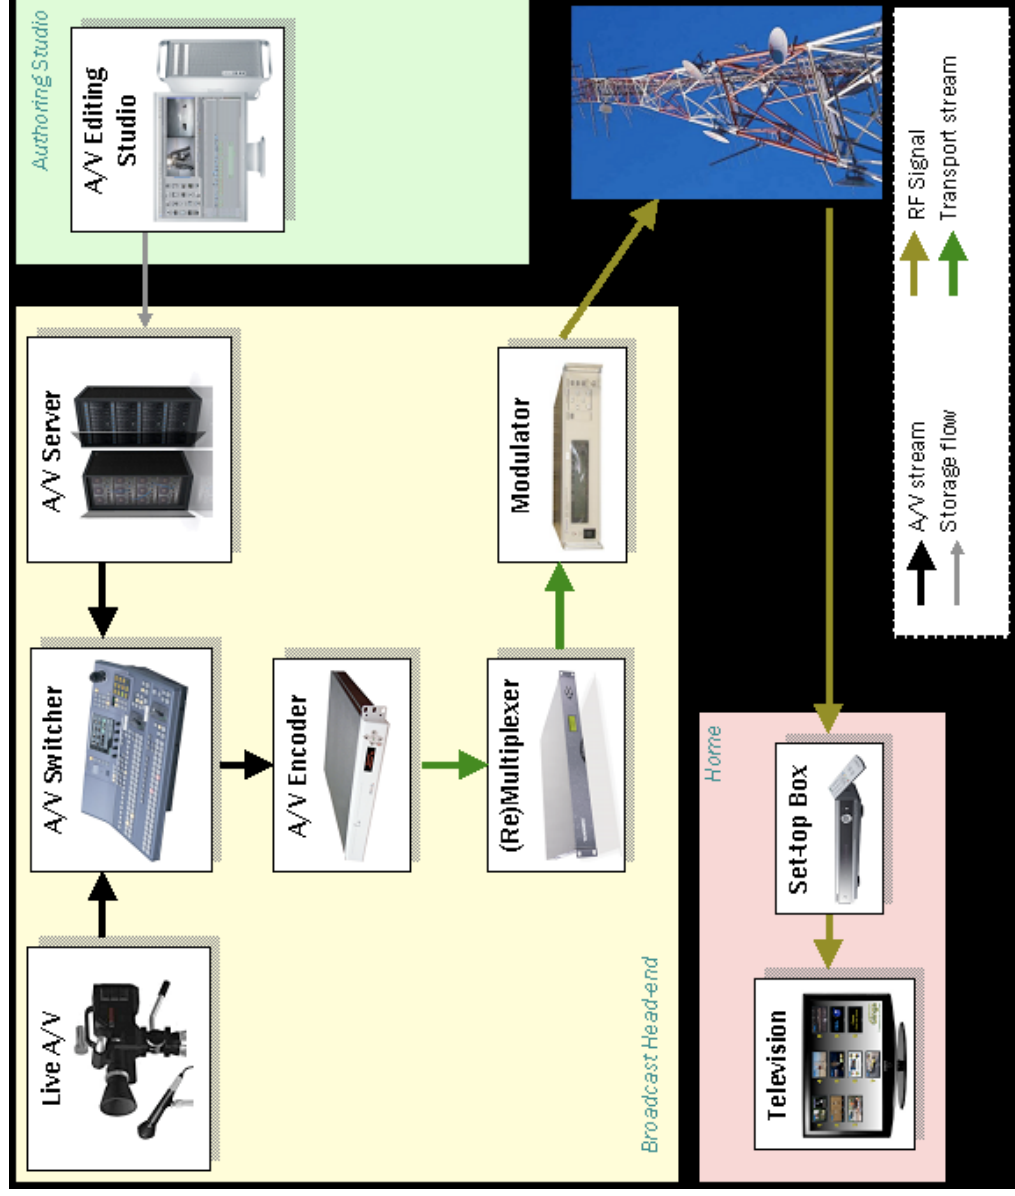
Authoring Studio

A/V Editing Studio

A/V Server

A/V Switcher

Live A/V

A/V Encoder

(Re)Multiplexer

Modulator

Broadcast Head-end

A/V stream
Storage flow
RF Signal
Transport stream

Home

Set-top Box

Television